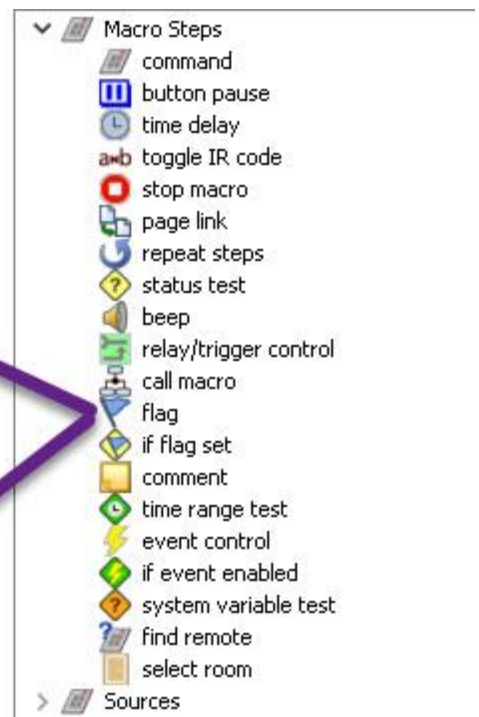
Macro Steps
command
button pause
time delay
a↔b toggle IR code
stop macro
page link
repeat steps
status test
beep
relay/trigger control
call macro
flag
if flag set
comment
time range test
event control
if event enabled
system variable test
find remote
select room
Sources